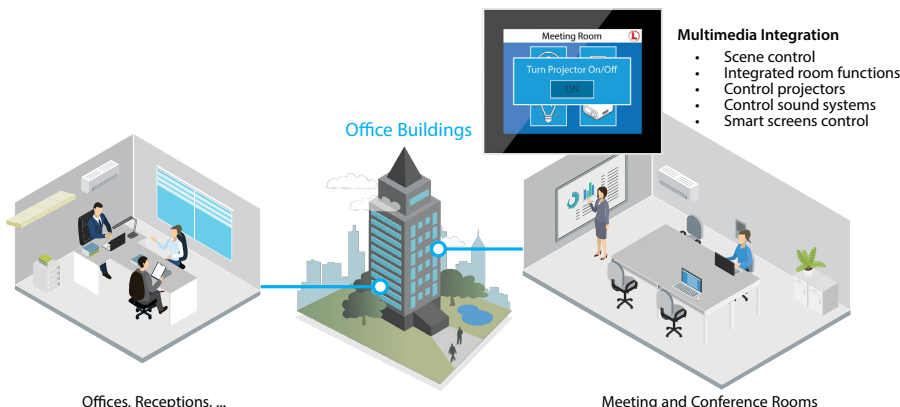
Meeting Room

Turn Projector On/Off

ON

Multimedia Integration

- Scene control
- Integrated room functions
- Control projectors
- Control sound systems
- Smart screens control

Office Buildings

Offices, Receptions, ...

Meeting and Conference Rooms